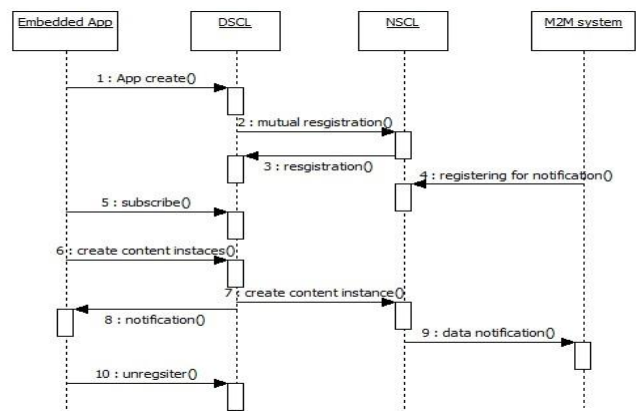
Embedded App

DSCL

NSCL

M2M system

1 : App create()

2 : mutual resgistration()

3 : resgistration()

4 : registering for notification()

5 : subscribe()

6 : create content instaces()

7 : create content instance()

8 : notification()

9 : data notification()

10 : unregsiter()